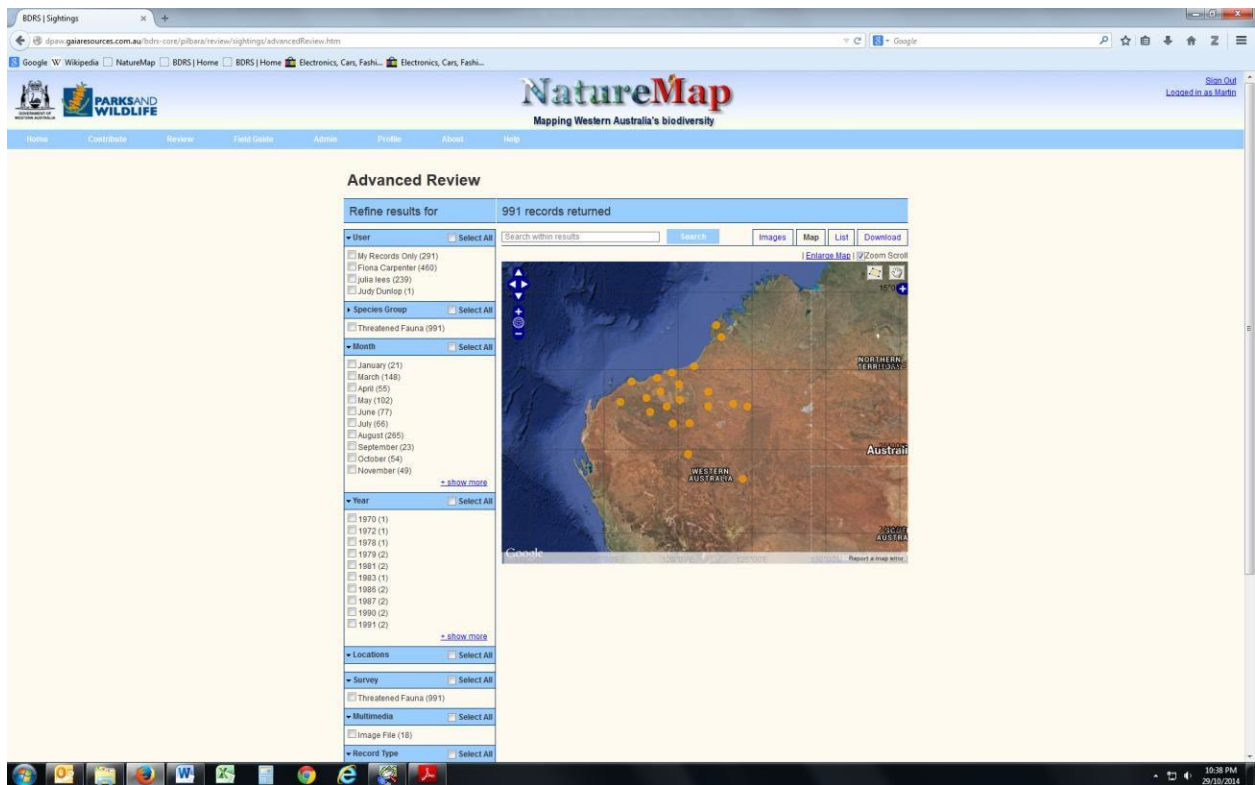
BDRS | Sightings

dpaw.gaiaresources.com.au/bdrs-core/pilbara/review/sightings/advancedReview.htm

Google

Google Wikipedia NatureMap BDRS | Home BDRS | Home Electronics, Cars, Fashi... Electronics, Cars, Fashi...

GOVERNMENT OF WESTERN AUSTRALIA

PARKS AND WILDLIFE

NatureMap

Mapping Western Australia's biodiversity

Sign Out
Logged in as Martin

Home Contribute Review Field Guide Admin Profile About Help

Advanced Review

Refine results for

991 records returned

User Select All
My Records Only (291)
Fiona Carpenter (460)
julia lees (239)
Judy Dunlop (1)

Species Group Select All
Threatened Fauna (991)

Month Select All
January (21)
March (148)
April (55)
May (102)
June (77)
July (56)
August (265)
September (23)
October (54)
November (49)
+ show more

Year Select All
1970 (1)
1972 (1)
1978 (1)
1979 (2)
1981 (2)
1983 (1)
1986 (2)
1987 (2)
1990 (2)
1991 (2)
+ show more

Locations Select All

Survey Select All
Threatened Fauna (991)

Multimedia Select All
Image File (18)

Record Type Select All

Search within results

Search

Images Map List Download

| Enlarge Map | Zoom Scroll

NORTHERN TERRITORY

Australia

WESTERN AUSTRALIA

AUSTRA

Google

Report a map error

10:38 PM
29/10/2014